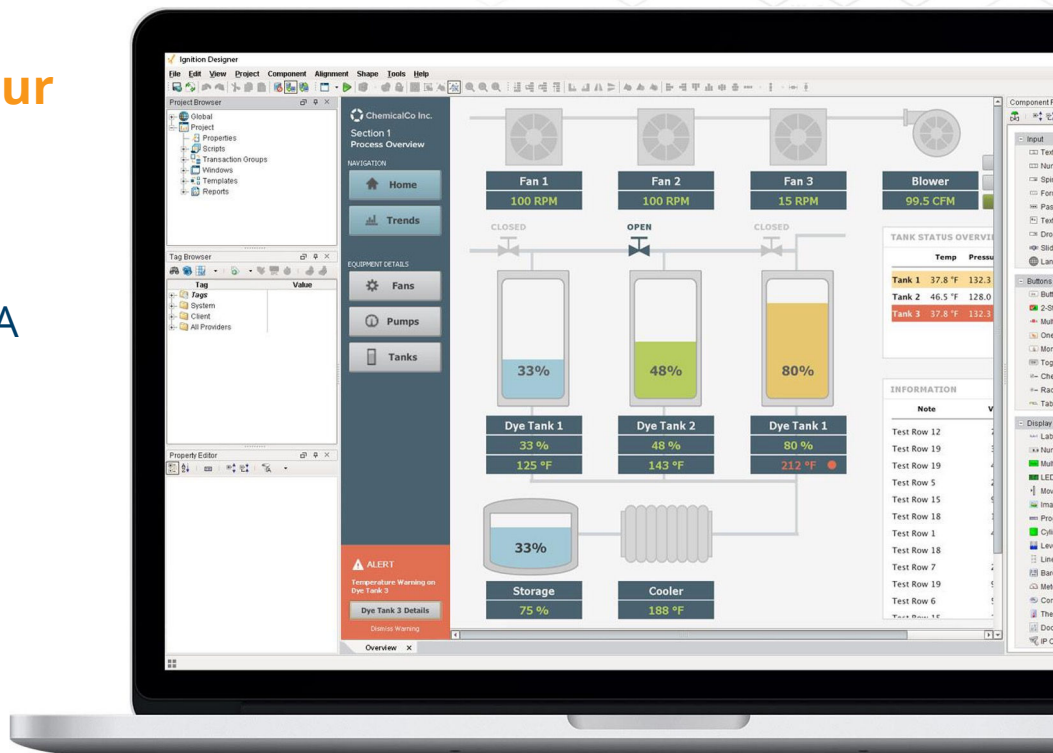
ur

A

Ignition Designer
File Edit View Project Component Alignment Shape Tools Help

Project Browser
Global
Project
Properties
Scripts
Transaction Groups
Windows
Templates
Reports

Tag Browser
Tag
Value
Tags
System
Client
All Providers

Property Editor

ChemicalCo Inc.
Section 1
Process Overview
NAVIGATION
Home
Trends
EQUIPMENT DETAILS
Fans
Pumps
Tanks

ALERT
Temperature Warning on Dye Tank 3
Dye Tank 3 Details
Dismiss Warning

Fan 1
100 RPM
Fan 2
100 RPM
Fan 3
15 RPM
Blower
99.5 CFM

CLOSED
OPEN
CLOSED

33%
48%
80%

Dye Tank 1
33 %
125 °F
Dye Tank 2
48 %
143 °F
Dye Tank 1
80 %
212 °F

33%
Storage
75 %
Cooler
188 °F

TANK STATUS OVERVI
Temp Pressu
Tank 1 37.8 °F 132.3
Tank 2 46.5 °F 128.0
Tank 3 37.8 °F 132.3

INFORMATION
Note V
Test Row 12
Test Row 19
Test Row 19
Test Row 5
Test Row 15
Test Row 18
Test Row 1
Test Row 18
Test Row 7
Test Row 19
Test Row 6
Test Row 15

Overview ×

Component P
Input
Tex
Nur
Spi
For
Pas
Tex
Dro
Slid
Lan
Buttons
Butt
2-St
Mul
One
Mor
Tog
Che
Rad
Tab
Display
Lab
Nur
Mul
LED
Mov
Ima
Pro
Cyli
Lev
Line
Bar
Met
Cor
The
Doc
IP C